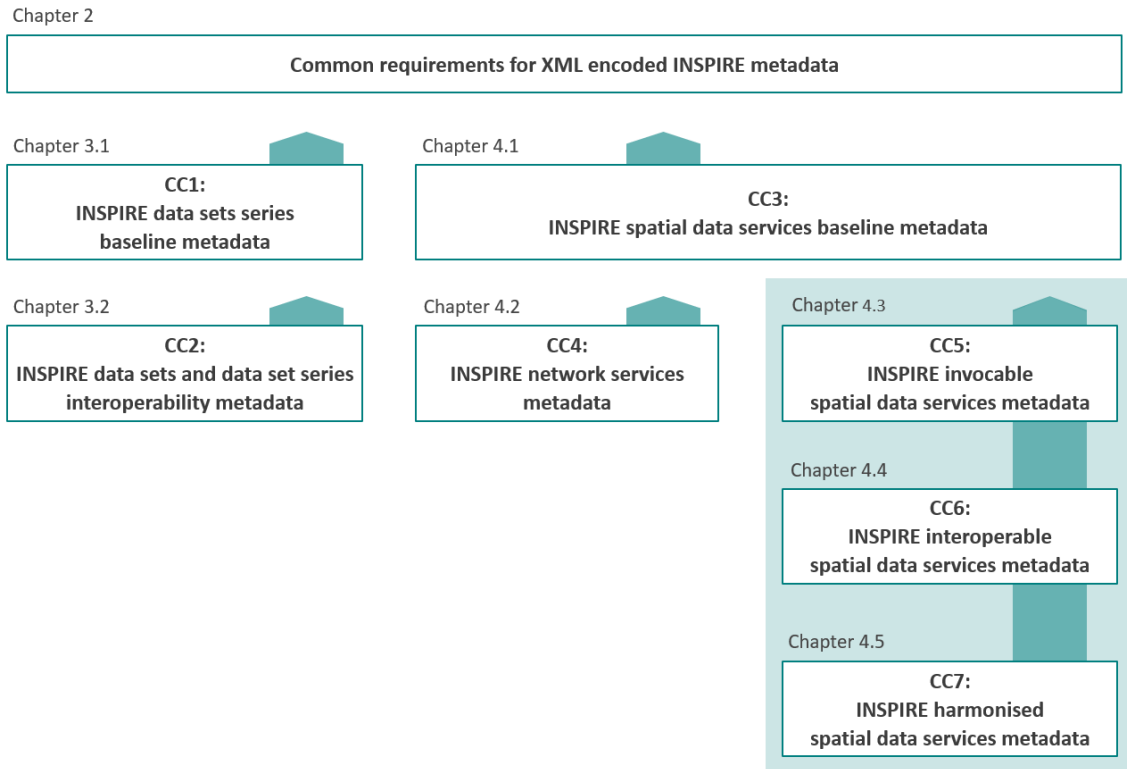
Chapter 2

Common requirements for XML encoded INSPIRE metadata

Chapter 3.1

CC1:
INSPIRE data sets series
baseline metadata

Chapter 4.1

CC3:
INSPIRE spatial data services baseline metadata

Chapter 3.2

CC2:
INSPIRE data sets and data set series
interoperability metadata

Chapter 4.2

CC4:
INSPIRE network services
metadata

Chapter 4.3

CC5:
INSPIRE invocable
spatial data services metadata

Chapter 4.4

CC6:
INSPIRE interoperable
spatial data services metadata

Chapter 4.5

CC7:
INSPIRE harmonised
spatial data services metadata